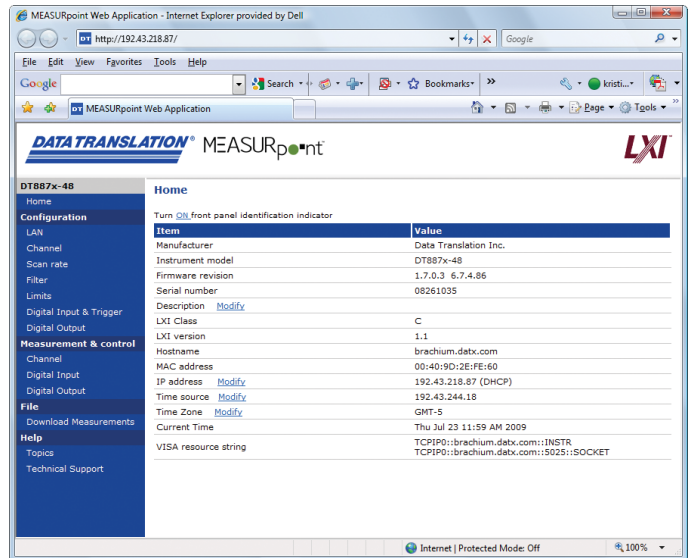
MEASURpoint Web Application - Internet Explorer provided by Dell

http://192.43.218.87/

Google

File Edit View Favorites Tools Help

Google

Search

Bookmarks

kristi...

MEASURpoint Web Application

Page Tools

DATA TRANSLATION® MEASURpoint

LXI

DT887x-48
Home
Configuration
LAN
Channel
Scan rate
Filter
Limits
Digital Input & Trigger
Digital Output
Measurement & control
Channel
Digital Input
Digital Output
File
Download Measurements
Help
Topics
Technical Support

Home

Turn ON front panel identification indicator

| Item | Value |
|---|---|
| Manufacturer | Data Translation Inc. |
| Instrument model | DT887x-48 |
| Firmware revision | 1.7.0.3 6.7.4.86 |
| Serial number | 08261035 |
| Description Modify | |
| LXI Class | C |
| LXI version | 1.1 |
| Hostname | brachium.datx.com |
| MAC address | 00:40:9D:2E:FE:60 |
| IP address Modify | 192.43.218.87 (DHCP) |
| Time source Modify | 192.43.244.18 |
| Time Zone Modify | GMT-5 |
| Current Time | Thu Jul 23 11:59 AM 2009 |
| VISA resource string | TCPIP0::brachium.datx.com::INSTR TCPIP0::brachium.datx.com::5025::SOCKET |

Internet | Protected Mode: Off

100%